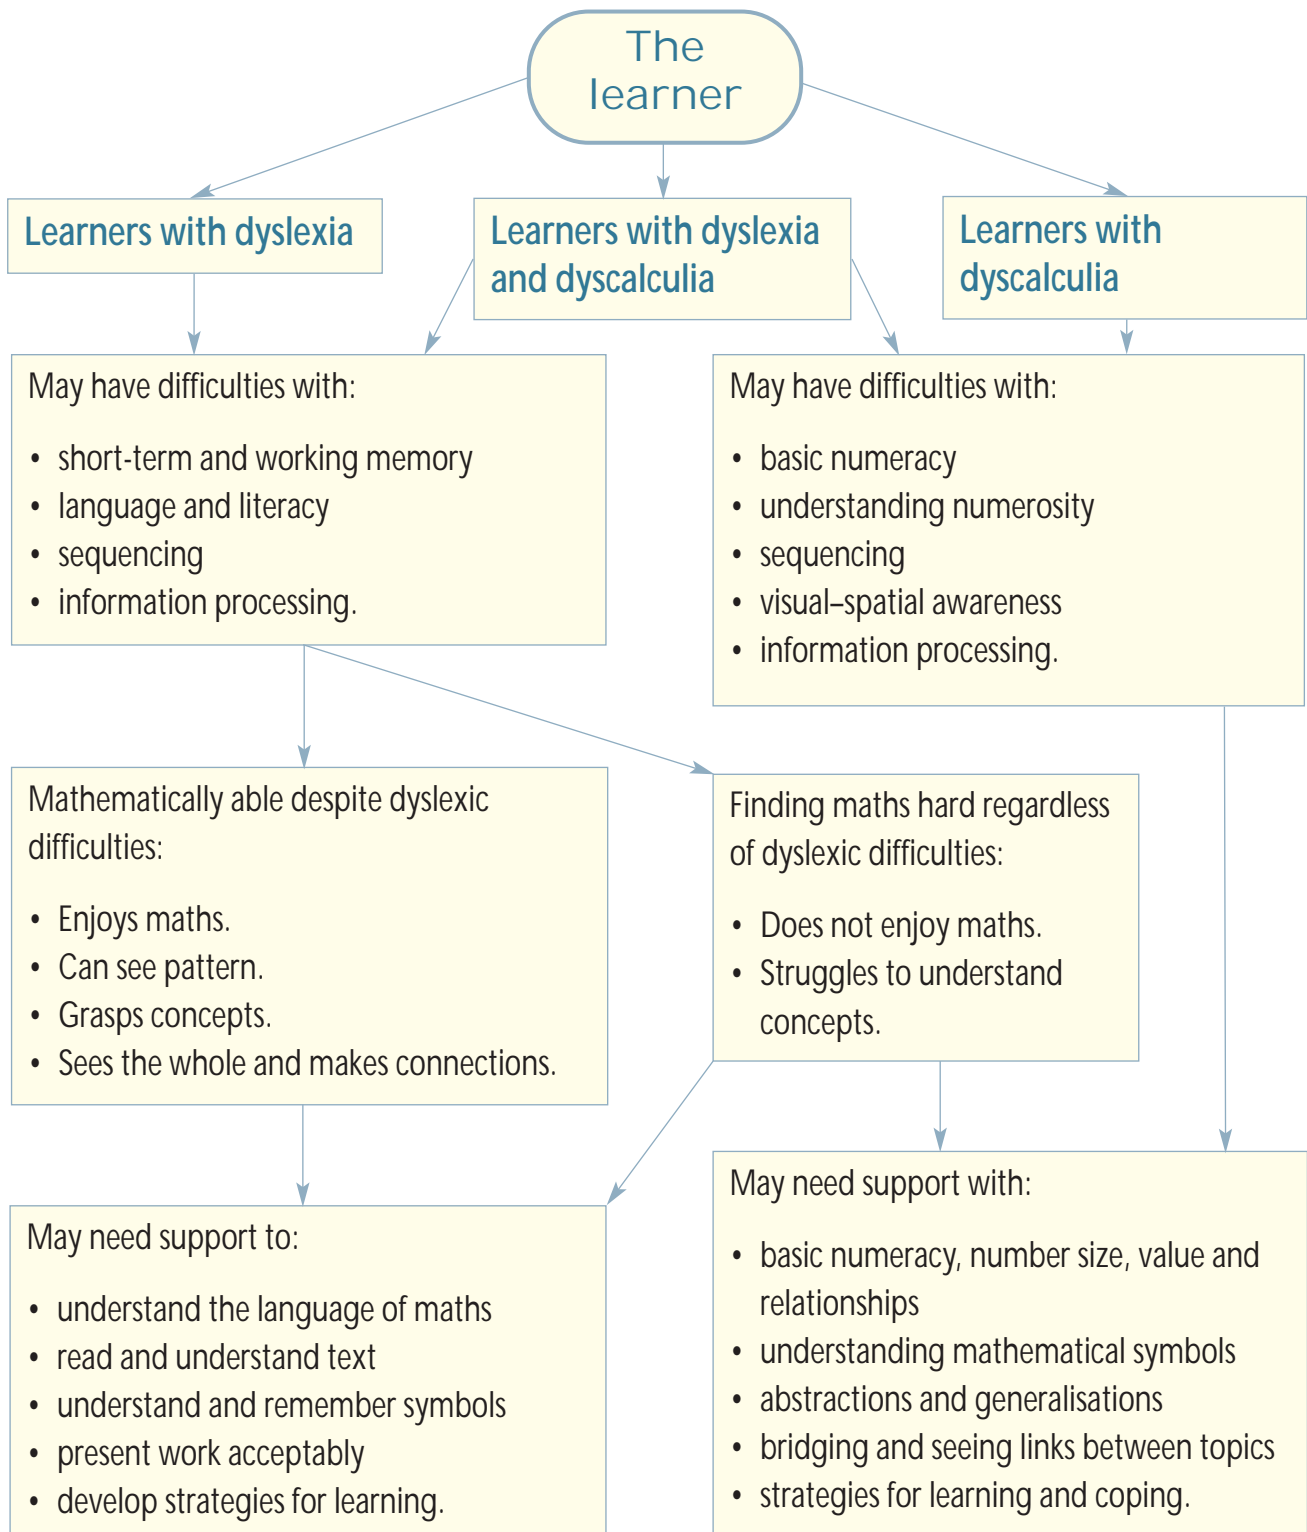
The learner

Learners with dyslexia

Learners with dyslexia and dyscalculia

Learners with dyscalculia

May have difficulties with:

- short-term and working memory
- language and literacy
- sequencing
- information processing.

May have difficulties with:

- basic numeracy
- understanding numerosity
- sequencing
- visual–spatial awareness
- information processing.

Mathematically able despite dyslexic difficulties:

- Enjoys maths.
- Can see pattern.
- Grasps concepts.
- Sees the whole and makes connections.

Finding maths hard regardless of dyslexic difficulties:

- Does not enjoy maths.
- Struggles to understand concepts.

May need support to:

- understand the language of maths
- read and understand text
- understand and remember symbols
- present work acceptably
- develop strategies for learning.

May need support with:

- basic numeracy, number size, value and relationships
- understanding mathematical symbols
- abstractions and generalisations
- bridging and seeing links between topics
- strategies for learning and coping.